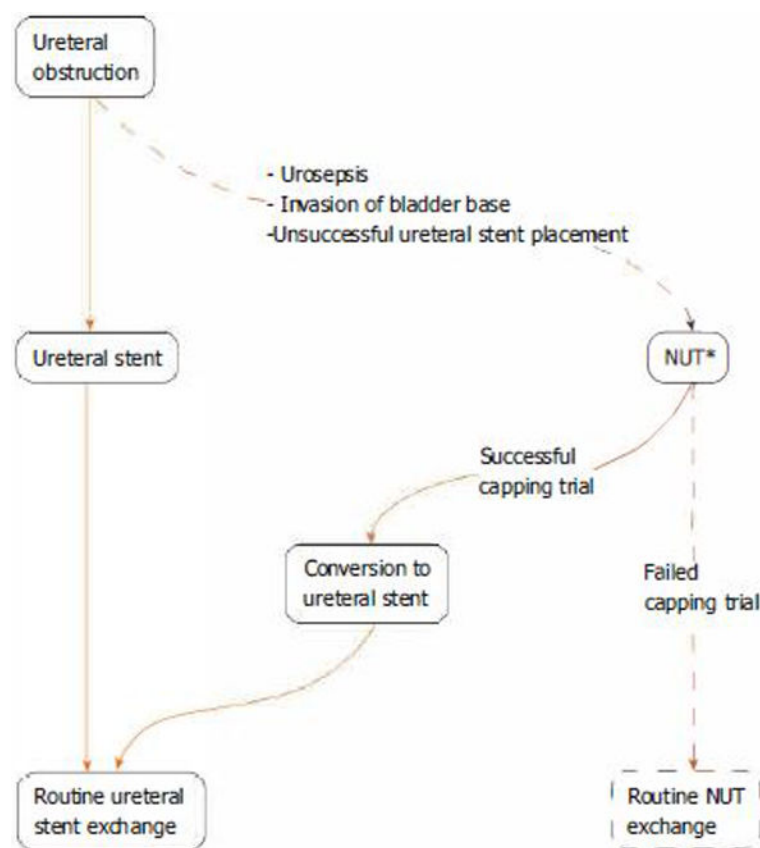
Ureteral obstruction

- Urosepsis
- Invasion of bladder base
-Unsuccessful ureteral stent placement

Ureteral stent

NUT*

Successful capping trial

Conversion to ureteral stent

Failed capping trial

Routine ureteral stent exchange

Routine NUT exchange